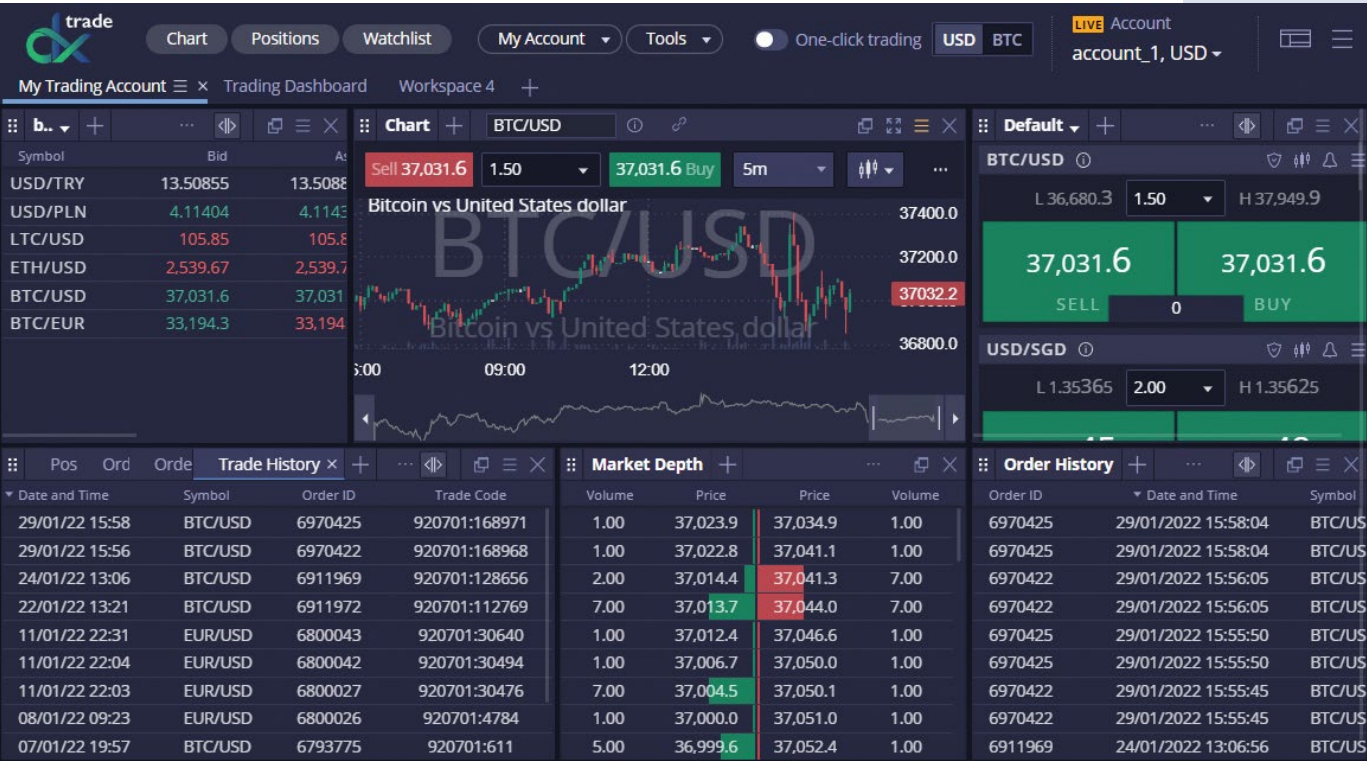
trade

Chart Positions Watchlist My Account Tools One-click trading USD BTC LIVE Account account_1, USD

My Trading Account × Trading Dashboard Workspace 4 +

b.. +

| Symbol | Bid | As |
|---|---|---|
| USD/TRY | 13.50855 | 13.5088 |
| USD/PLN | 4.11404 | 4.1143 |
| LTC/USD | 105.85 | 105.8 |
| ETH/USD | 2,539.67 | 2,539.7 |
| BTC/USD | 37,031.6 | 37,031 |
| BTC/EUR | 33,194.3 | 33,194 |

Chart + BTC/USD

Sell 37,031.6 1.50 37,031.6 Buy 5m

Bitcoin vs United States dollar

BTC/USD

Bitcoin vs United States dollar

37400.0
37200.0
37032.2
36800.0

:00 09:00 12:00

Default +

BTC/USD

L 36,680.3 1.50 H 37,949.9

37,031.6 SELL 0 37,031.6 BUY

USD/SGD

L 1.35365 2.00 H 1.35625

Pos Ord Orde Trade History × +

| Date and Time | Symbol | Order ID | Trade Code |
|---|---|---|---|
| 29/01/22 15:58 | BTC/USD | 6970425 | 920701:168971 |
| 29/01/22 15:56 | BTC/USD | 6970422 | 920701:168968 |
| 24/01/22 13:06 | BTC/USD | 6911969 | 920701:128656 |
| 22/01/22 13:21 | BTC/USD | 6911972 | 920701:112769 |
| 11/01/22 22:31 | EUR/USD | 6800043 | 920701:30640 |
| 11/01/22 22:04 | EUR/USD | 6800042 | 920701:30494 |
| 11/01/22 22:03 | EUR/USD | 6800027 | 920701:30476 |
| 08/01/22 09:23 | EUR/USD | 6800026 | 920701:4784 |
| 07/01/22 19:57 | BTC/USD | 6793775 | 920701:611 |

Market Depth +

| Volume | Price | Price | Volume |
|---|---|---|---|
| 1.00 | 37,023.9 | 37,034.9 | 1.00 |
| 1.00 | 37,022.8 | 37,041.1 | 1.00 |
| 2.00 | 37,014.4 | 37,041.3 | 7.00 |
| 7.00 | 37,013.7 | 37,044.0 | 7.00 |
| 1.00 | 37,012.4 | 37,046.6 | 1.00 |
| 1.00 | 37,006.7 | 37,050.0 | 1.00 |
| 7.00 | 37,004.5 | 37,050.1 | 1.00 |
| 1.00 | 37,000.0 | 37,051.0 | 1.00 |
| 5.00 | 36,999.6 | 37,052.4 | 1.00 |

Order History +

| Order ID | Date and Time | Symbol |
|---|---|---|
| 6970425 | 29/01/2022 15:58:04 | BTC/US |
| 6970425 | 29/01/2022 15:58:04 | BTC/US |
| 6970422 | 29/01/2022 15:56:05 | BTC/US |
| 6970422 | 29/01/2022 15:56:05 | BTC/US |
| 6970425 | 29/01/2022 15:55:50 | BTC/US |
| 6970425 | 29/01/2022 15:55:50 | BTC/US |
| 6970422 | 29/01/2022 15:55:45 | BTC/US |
| 6970422 | 29/01/2022 15:55:45 | BTC/US |
| 6911969 | 24/01/2022 13:06:56 | BTC/US |